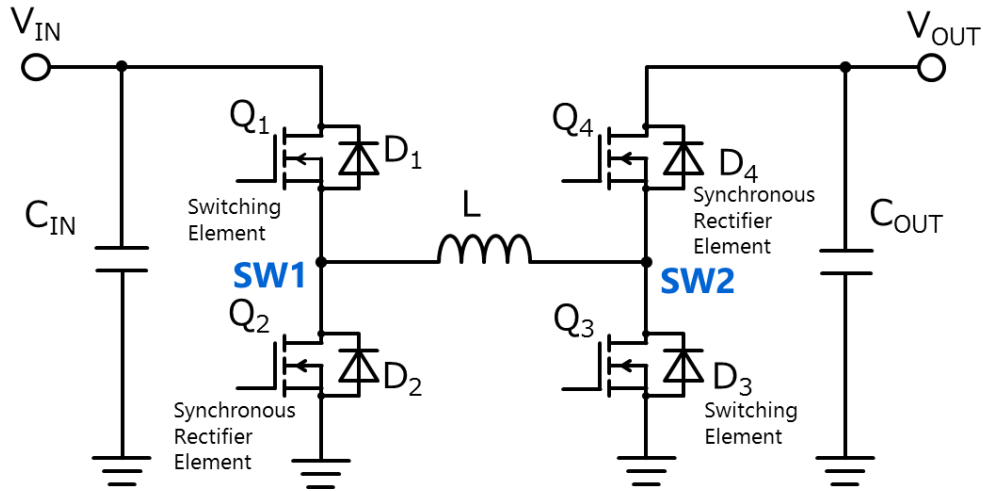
$V_{IN}$

$V_{OUT}$

$Q_1$

$D_1$

Switching Element

$C_{IN}$

$Q_4$

$D_4$

Synchronous Rectifier Element

$C_{OUT}$

L

SW1

SW2

$Q_2$

$D_2$

Synchronous Rectifier Element

$Q_3$

$D_3$

Switching Element